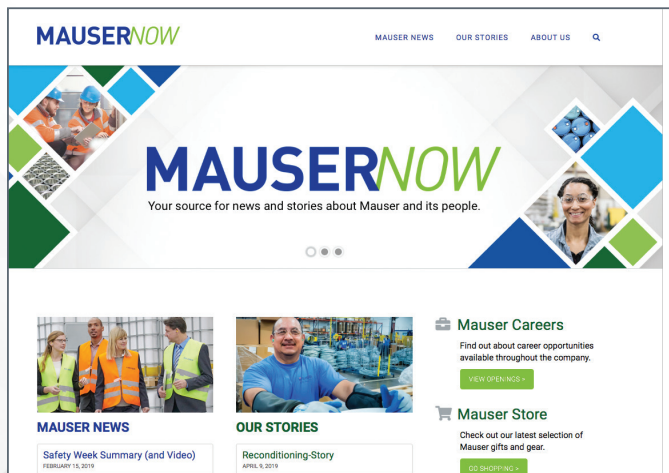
MAUSERNOW

MAUSER NEWS OUR STORIES ABOUT US

MAUSERNOW
Your source for news and stories about Mauser and its people.

MAUSER NEWS

Safety Week Summary (and Video)
FEBRUARY 15, 2019

OUR STORIES

Reconditioning-Story
APRIL 9, 2019

Mauser Careers
Find out about career opportunities available throughout the company.

VIEW OPENINGS >

Mauser Store
Check out our latest selection of Mauser gifts and gear.

GO SHOPPING >